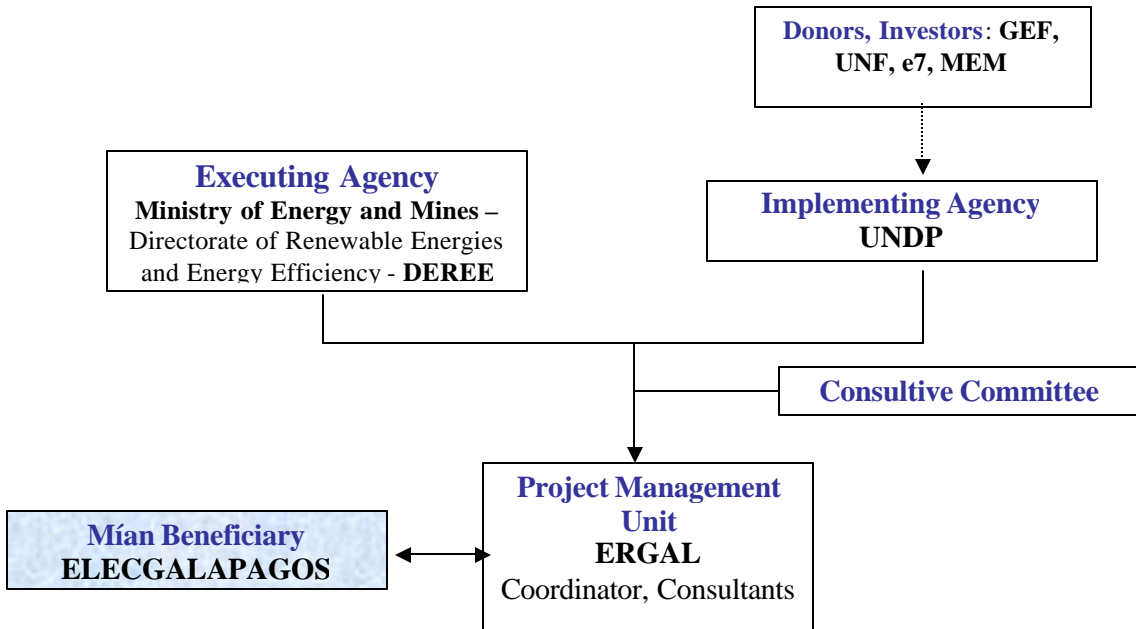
Donors, Investors: GEF, UNF, e7, MEM

Executing Agency
Ministry of Energy and Mines –
Directorate of Renewable Energies and Energy Efficiency - DEREE

Implementing Agency
UNDP

Consultive Committee

Project Management Unit
ERGAL
Coordinator, Consultants

Mían Beneficiary
ELECGALAPAGOS